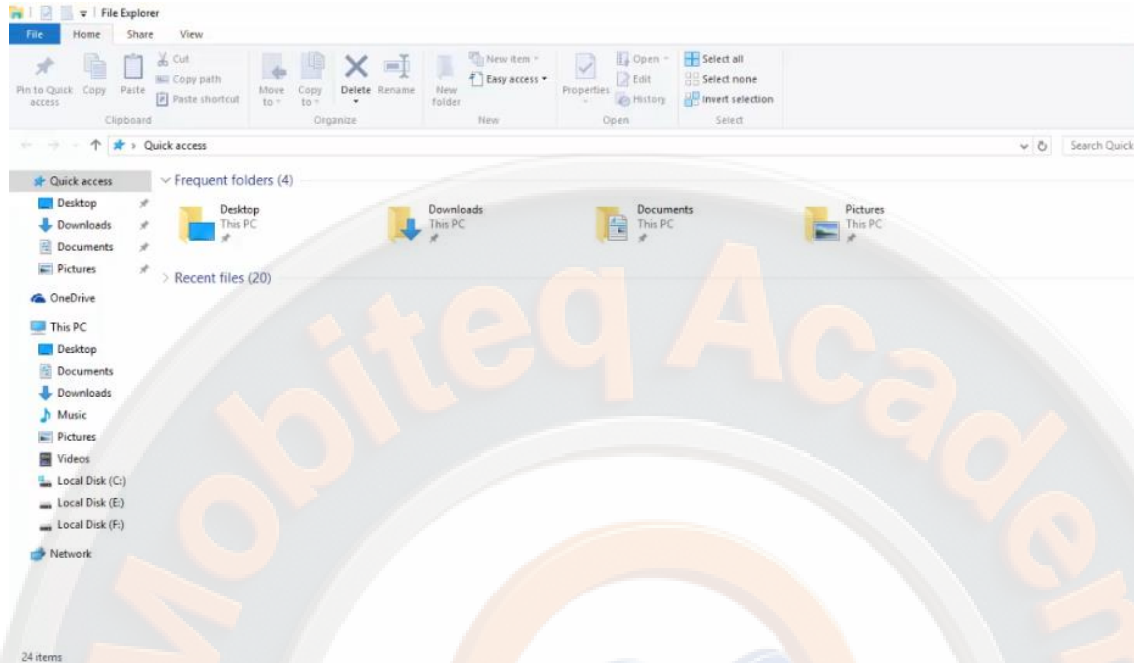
File Explorer

File Home Share View

Pin to Quick access Copy Paste Cut Copy path Paste shortcut
Clipboard

Move to Copy to Delete Rename
Organize

New folder New item Easy access
New

Properties Open Edit History
Open

Select all Select none Invert selection
Select

Quick access

Search Quick

Quick access
Desktop
Downloads
Documents
Pictures
OneDrive
This PC
Desktop
Documents
Downloads
Music
Pictures
Videos
Local Disk (C:)
Local Disk (E:)
Local Disk (F:)
Network

Frequent folders (4)

Desktop
This PC

Downloads
This PC

Documents
This PC

Pictures
This PC

Recent files (20)

Mobiteq Academy

24 items